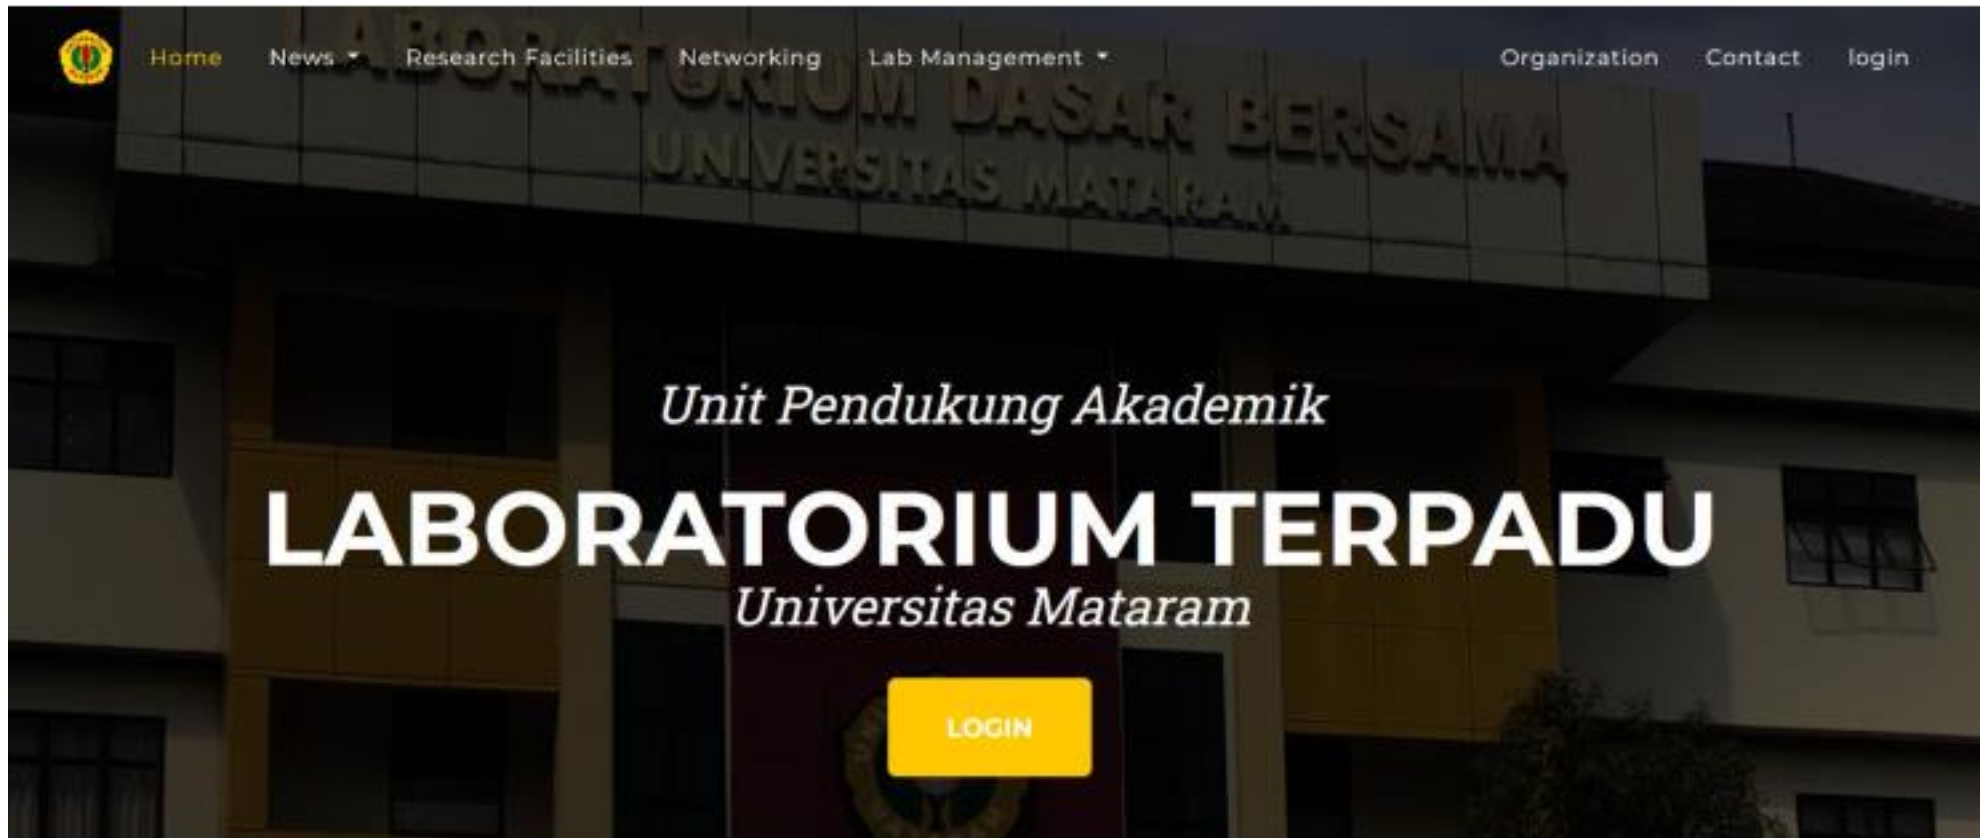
Home News Research Facilities Networking Lab Management Organization Contact login

LABORATORIUM DASAR BERSAMA
UNIVERSITAS MATARAM

Unit Pendukung Akademik

LABORATORIUM TERPADU

Universitas Mataram

LOGIN